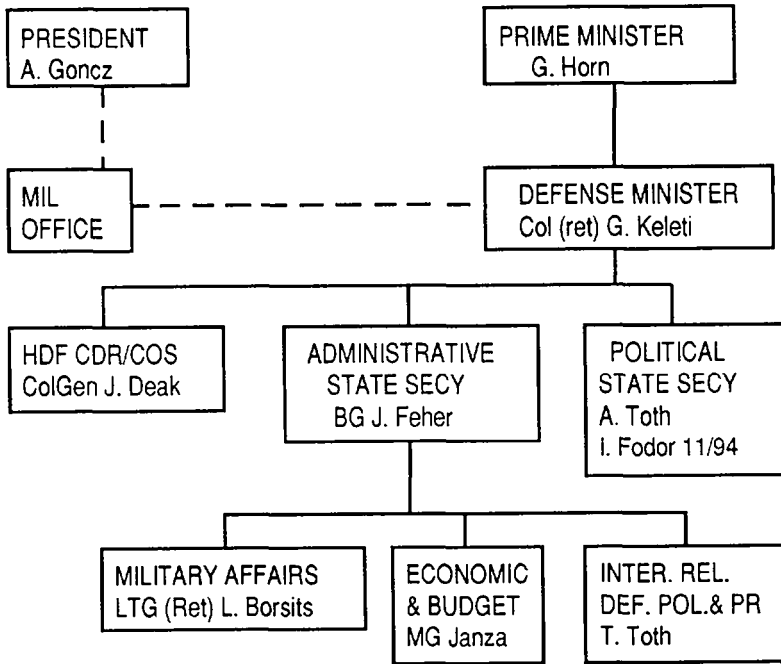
PRESIDENT
A. Goncz

PRIME MINISTER
G. Horn

MIL OFFICE

DEFENSE MINISTER
Col (ret) G. Keleti

HDF CDR/COS
ColGen J. Deak

ADMINISTRATIVE STATE SECY
BG J. Feher

POLITICAL STATE SECY
A. Toth
I. Fodor 11/94

MILITARY AFFAIRS
LTG (Ret) L. Borsits

ECONOMIC & BUDGET
MG Janza

INTER. REL.
DEF. POL.& PR
T. Toth